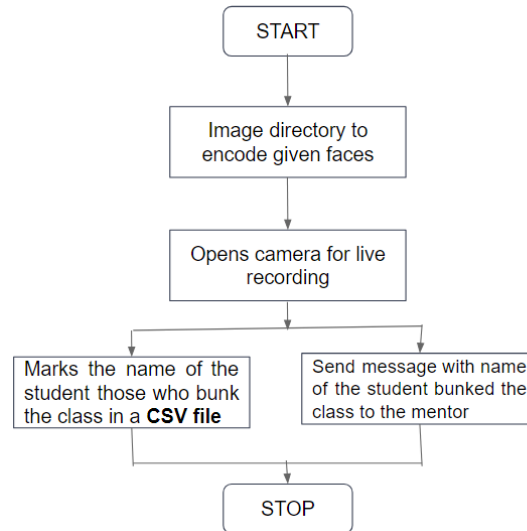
START

Image directory to encode given faces

Opens camera for live recording

Marks the name of the student those who bunk the class in a **CSV file**

Send message with name of the student bunked the class to the mentor

STOP